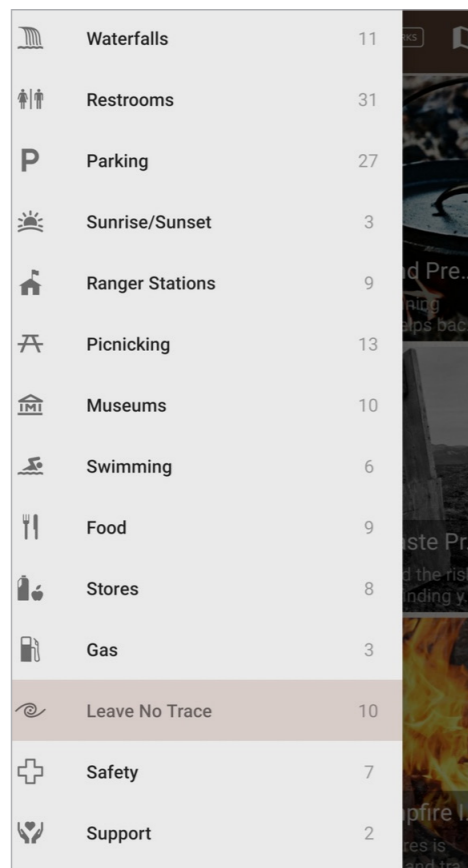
Waterfalls 11
Restrooms 31
Parking 27
Sunrise/Sunset 3
Ranger Stations 9
Picnicking 13
Museums 10
Swimming 6
Food 9
Stores 8
Gas 3
Leave No Trace 10
Safety 7
Support 2

RKS
nd Pre...
ning
elps bac
aste Pr...
d the ris
inding y
pfire I
res is
and tra